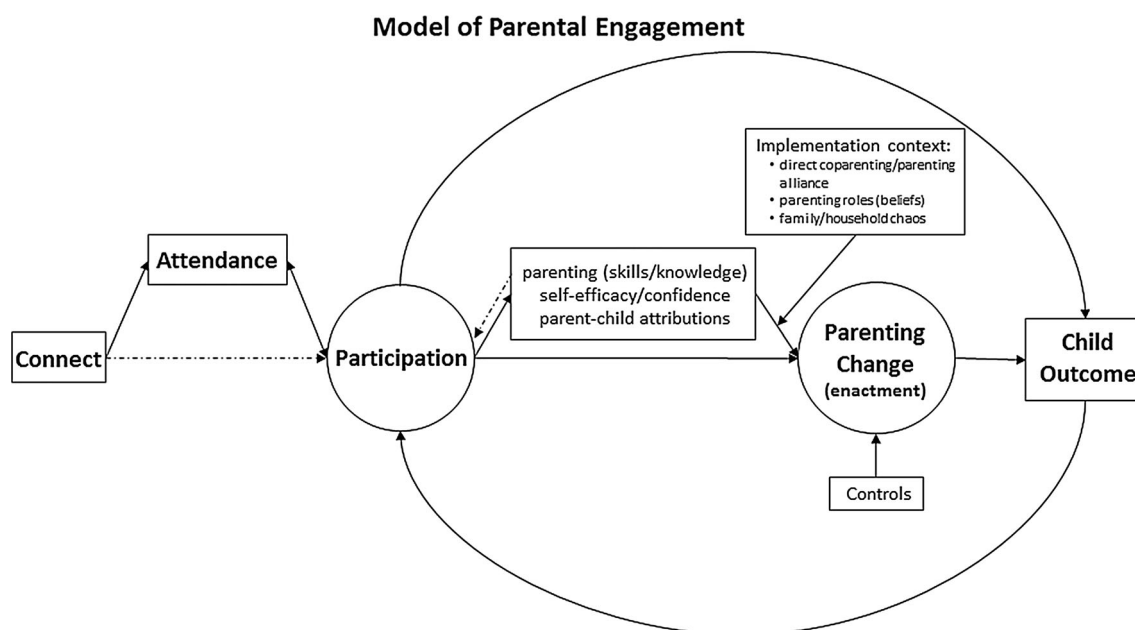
Model of Parental Engagement

Implementation context:
• direct coparenting/parenting alliance
• parenting roles (beliefs)
• family/household chaos

Attendance

parenting (skills/knowledge)
self-efficacy/confidence
parent-child attributions

Connect

Participation

Parenting Change
(enactment)

Child Outcome

Controls